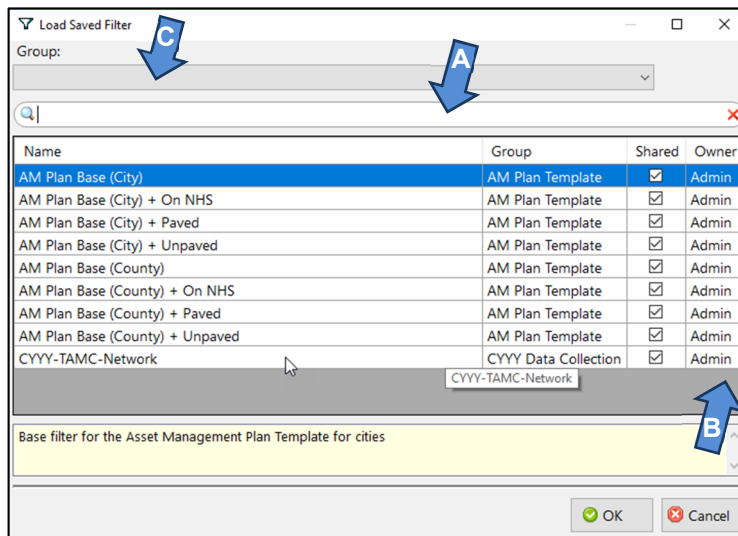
Load Saved Filter

Group:

C

A

| Name | Group | Shared | Owner |
|---|---|---|---|
| AM Plan Base (City) | AM Plan Template | ☑ | Admin |
| AM Plan Base (City) + On NHS | AM Plan Template | ☑ | Admin |
| AM Plan Base (City) + Paved | AM Plan Template | ☑ | Admin |
| AM Plan Base (City) + Unpaved | AM Plan Template | ☑ | Admin |
| AM Plan Base (County) | AM Plan Template | ☑ | Admin |
| AM Plan Base (County) + On NHS | AM Plan Template | ☑ | Admin |
| AM Plan Base (County) + Paved | AM Plan Template | ☑ | Admin |
| AM Plan Base (County) + Unpaved | AM Plan Template | ☑ | Admin |
| CYYY-TAMC-Network | CYYY Data Collection | ☑ | Admin |

CYYY-TAMC-Network

B

Base filter for the Asset Management Plan Template for cities

OK

Cancel